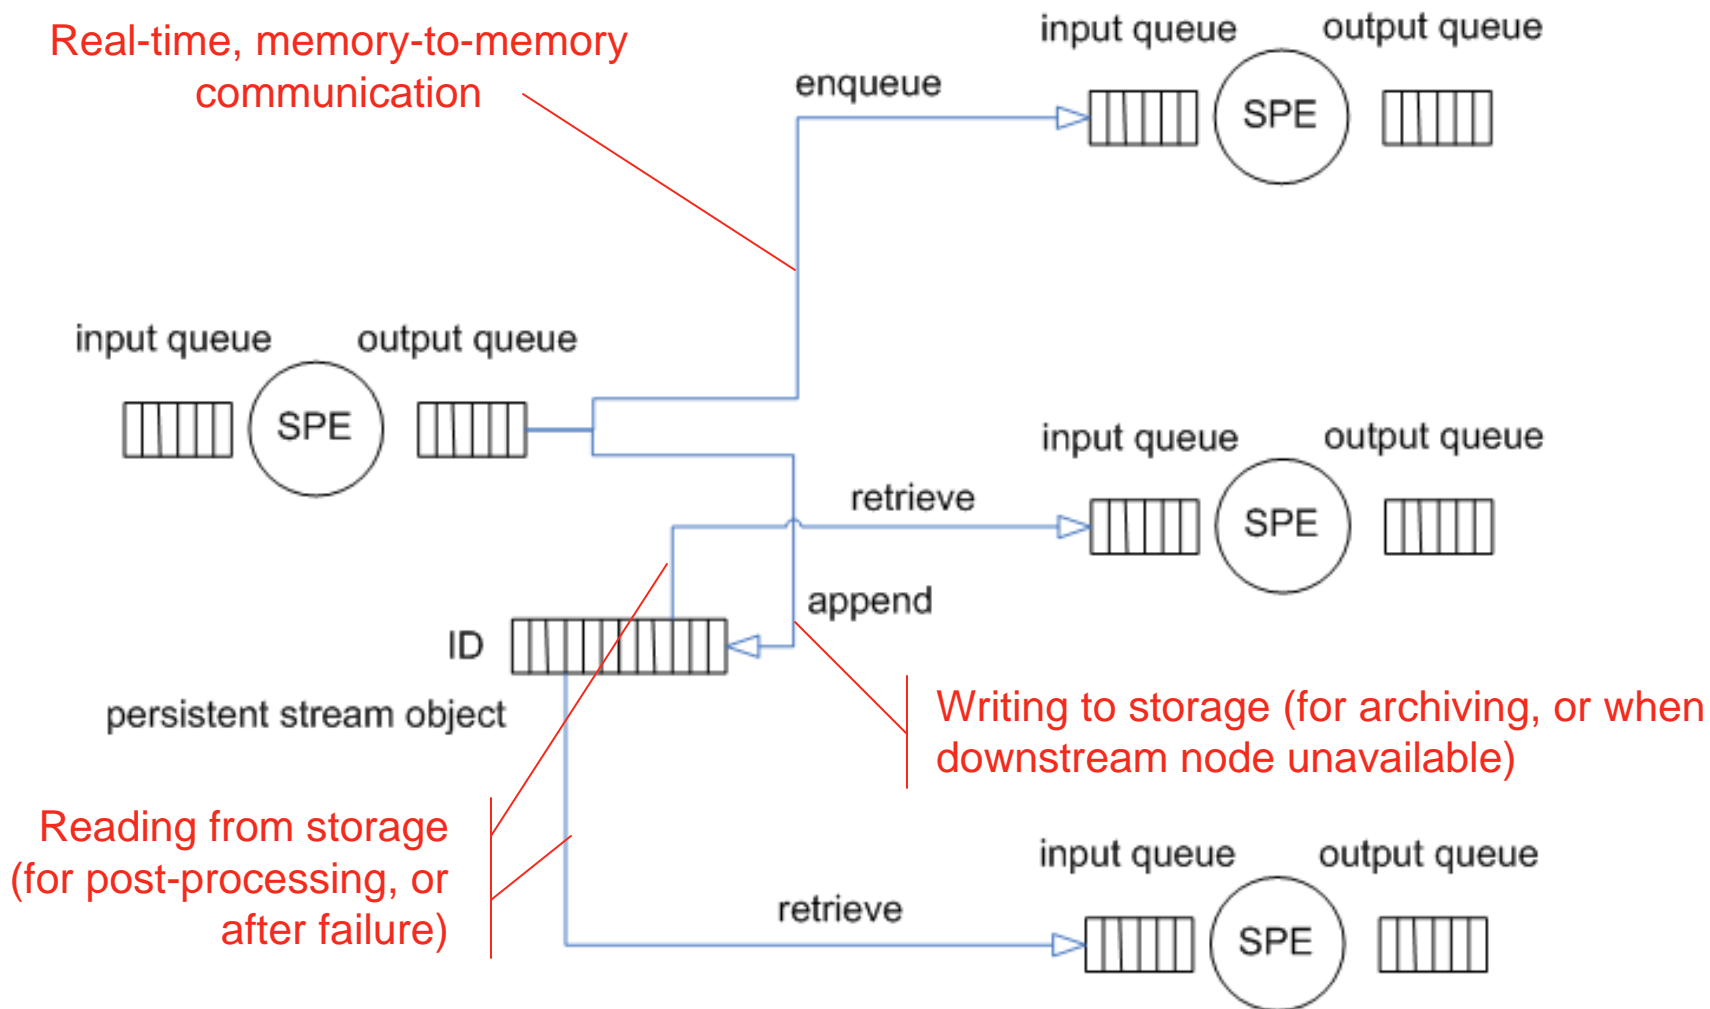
Real-time, memory-to-memory communication

input queue

output queue

enqueue

SPE

input queue

output queue

SPE

input queue

output queue

retrieve

SPE

append

ID

persistent stream object

Writing to storage (for archiving, or when downstream node unavailable)

Reading from storage (for post-processing, or after failure)

input queue

output queue

retrieve

SPE